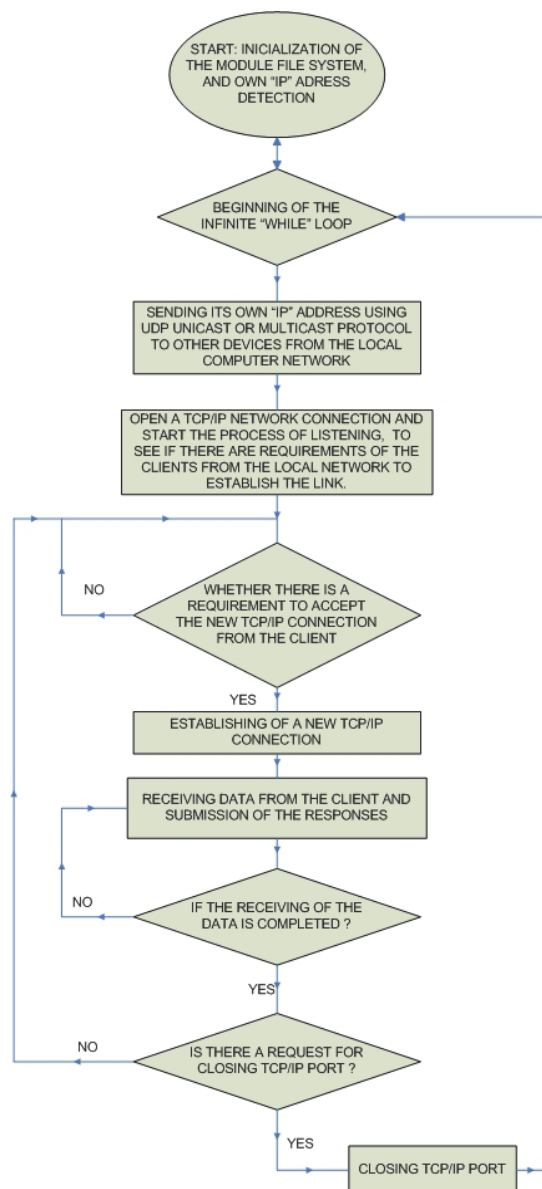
START: INICIALIZATION OF THE MODULE FILE SYSTEM, AND OWN "IP" ADRESS DETECTION

BEGINNING OF THE INFINITE "WHILE" LOOP

SENDING ITS OWN "IP" ADDRESS USING UDP UNICAST OR MULTICAST PROTOCOL TO OTHER DEVICES FROM THE LOCAL COMPUTER NETWORK

OPEN A TCP/IP NETWORK CONNECTION AND START THE PROCESS OF LISTENING, TO SEE IF THERE ARE REQUIREMENTS OF THE CLIENTS FROM THE LOCAL NETWORK TO ESTABLISH THE LINK.

NO

WHETHER THERE IS A REQUIREMENT TO ACCEPT THE NEW TCP/IP CONNECTION FROM THE CLIENT

YES

ESTABLISHING OF A NEW TCP/IP CONNECTION

RECEIVING DATA FROM THE CLIENT AND SUBMISSION OF THE RESPONSES

NO

IF THE RECEIVING OF THE DATA IS COMPLETED ?

YES

NO

IS THERE A REQUEST FOR CLOSING TCP/IP PORT ?

YES

CLOSING TCP/IP PORT